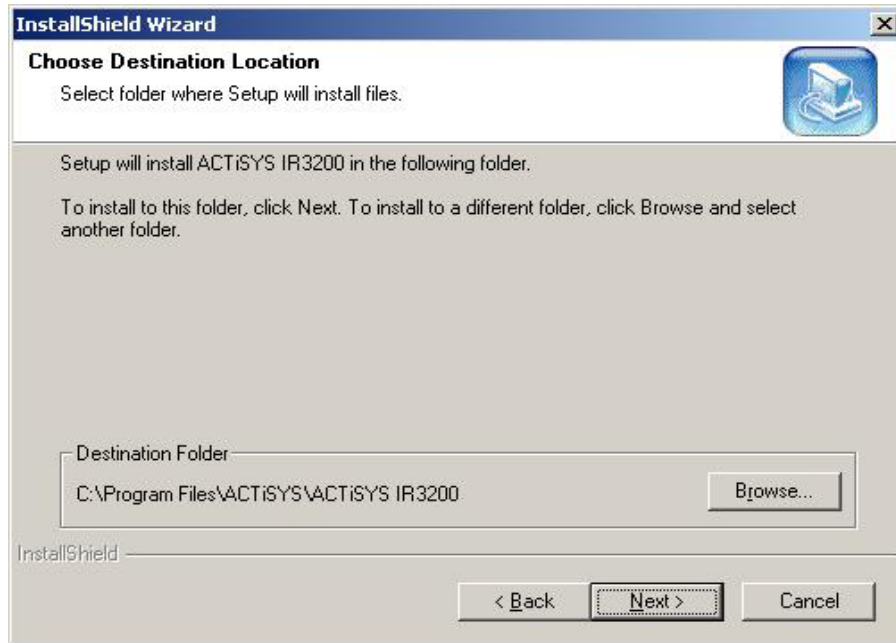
InstallShield Wizard

Choose Destination Location

Select folder where Setup will install files.

Setup will install ACTiSYS IR3200 in the following folder.

To install to this folder, click Next. To install to a different folder, click Browse and select another folder.

Destination Folder

C:\Program Files\ACTiSYS\ACTiSYS IR3200

Browse...

InstallShield

< Back

Next >

Cancel